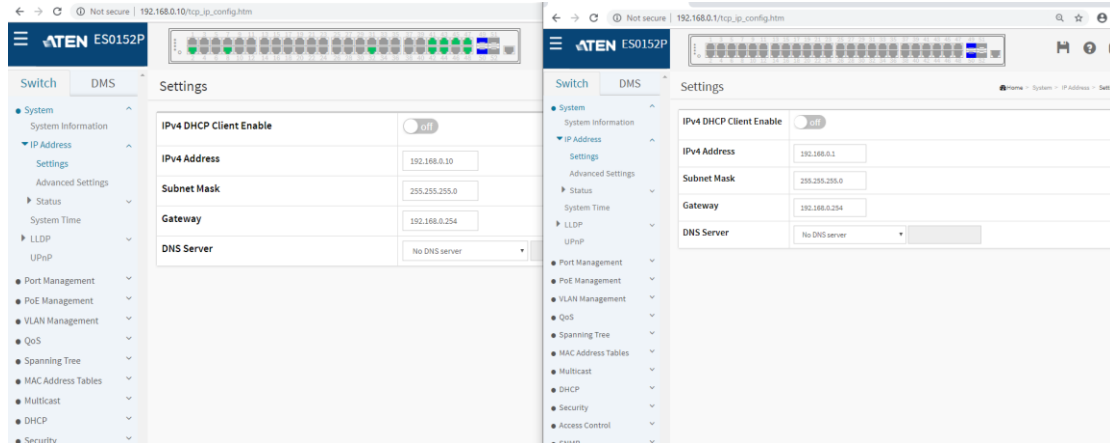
Not secure | 192.168.0.10/tcp_ip_config.htm

ATEN ES0152P

Switch DMS

System
System Information
IP Address
Settings
Advanced Settings
Status
System Time
LLDP
UPnP
Port Management
PoE Management
VLAN Management
QoS
Spanning Tree
MAC Address Tables
Multicast
DHCP
Security

Settings

| IPv4 DHCP Client Enable | off |
|---|---|
| IPv4 Address | 192.168.0.10 |
| Subnet Mask | 255.255.255.0 |
| Gateway | 192.168.0.254 |
| DNS Server | No DNS server |

Not secure | 192.168.0.1/tcp_ip_config.htm

ATEN ES0152P

Switch DMS

System
System Information
IP Address
Settings
Advanced Settings
Status
System Time
LLDP
UPnP
Port Management
PoE Management
VLAN Management
QoS
Spanning Tree
MAC Address Tables
Multicast
DHCP
Security
Access Control
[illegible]

Settings

Home > System > IP Address > Sett

| IPv4 DHCP Client Enable | off |
|---|---|
| IPv4 Address | 192.168.0.1 |
| Subnet Mask | 255.255.255.0 |
| Gateway | 192.168.0.254 |
| DNS Server | No DNS server |